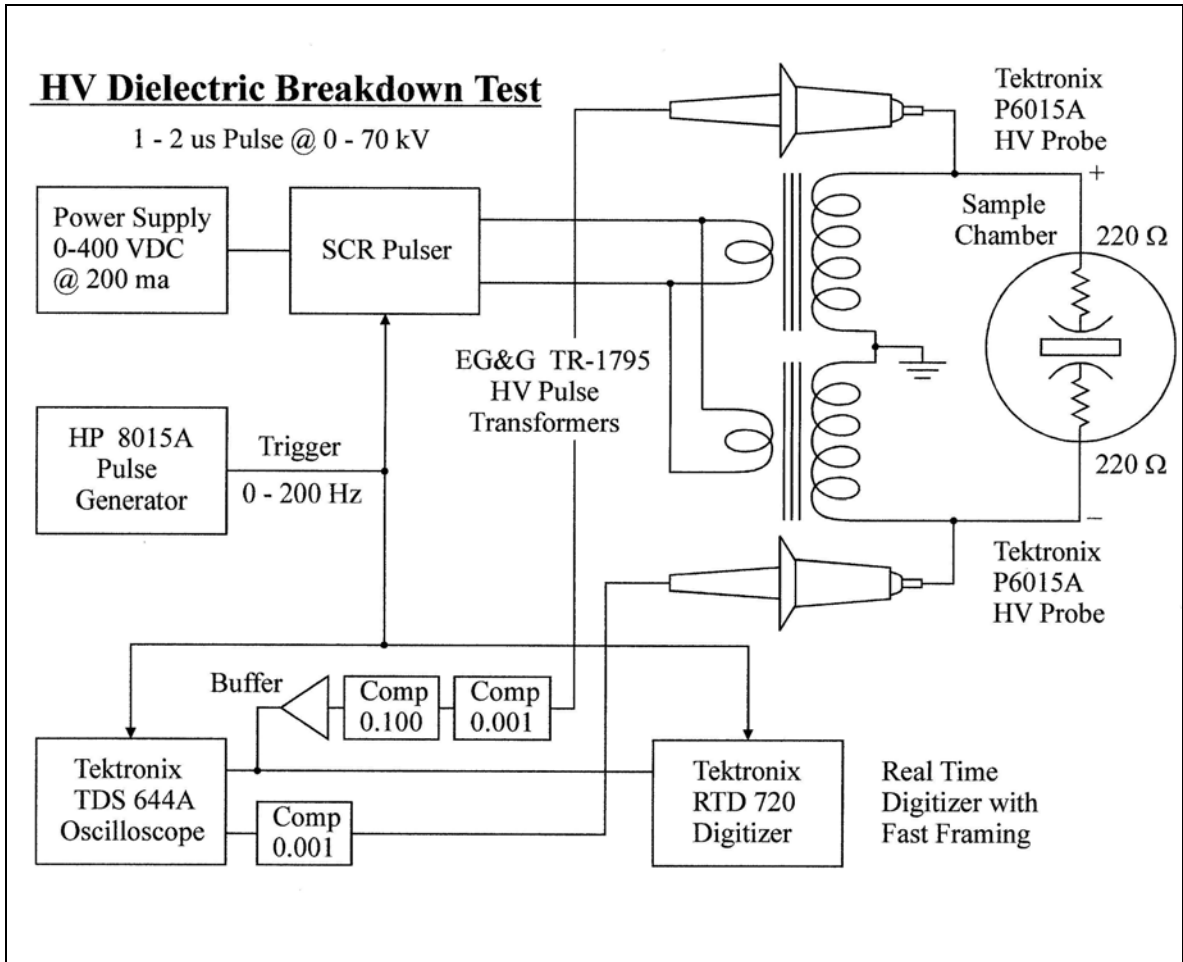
HV Dielectric Breakdown Test

1 - 2 us Pulse @ 0 - 70 kV

Tektronix P6015A HV Probe

+

Power Supply 0-400 VDC @ 200 ma

SCR Pulser

Sample Chamber

220 Ω

EG&G TR-1795 HV Pulse Transformers

HP 8015A Pulse Generator

Trigger

0 - 200 Hz

220 Ω

−

Tektronix P6015A HV Probe

Buffer

Comp 0.100

Comp 0.001

Tektronix TDS 644A Oscilloscope

Comp 0.001

Tektronix RTD 720 Digitizer

Real Time Digitizer with Fast Framing